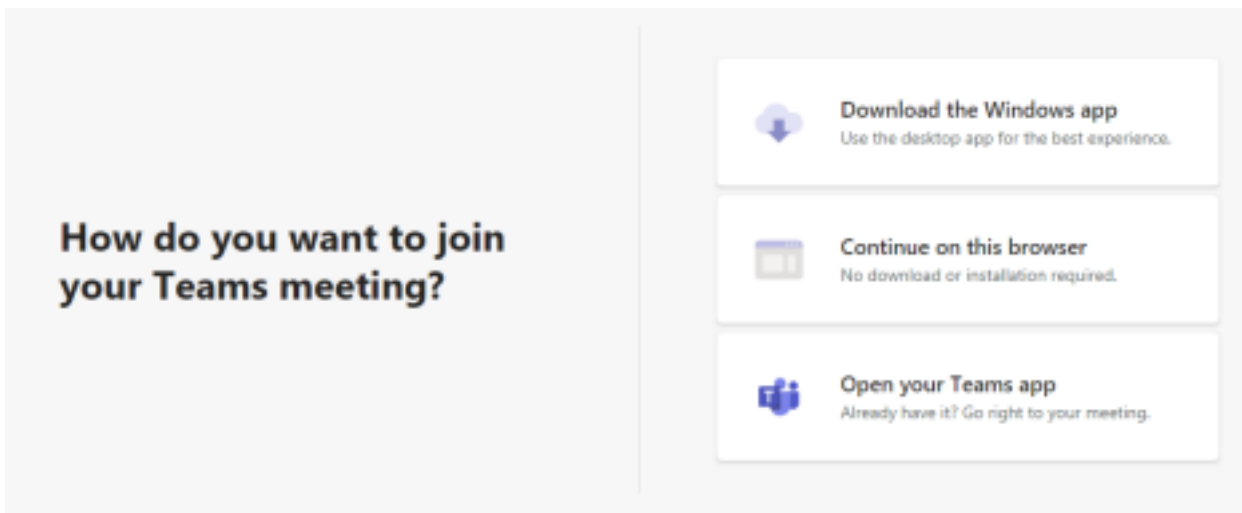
How do you want to join your Teams meeting?

Download the Windows app
Use the desktop app for the best experience.

Continue on this browser
No download or installation required.

Open your Teams app
Already have it? Go right to your meeting.